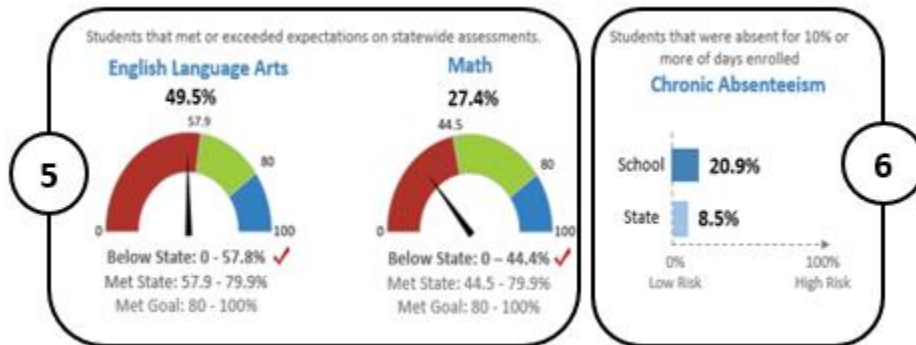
Students that met or exceeded expectations on statewide assessments.

5

English Language Arts
49.5%
57.9
80
0
100
Below State: 0 - 57.8% ✓
Met State: 57.9 - 79.9%
Met Goal: 80 - 100%

Math
27.4%
44.5
80
0
100
Below State: 0 – 44.4% ✓
Met State: 44.5 - 79.9%
Met Goal: 80 - 100%

Students that were absent for 10% or more of days enrolled
Chronic Absenteeism
School 20.9%
State 8.5%
0%
Low Risk
100%
High Risk

6